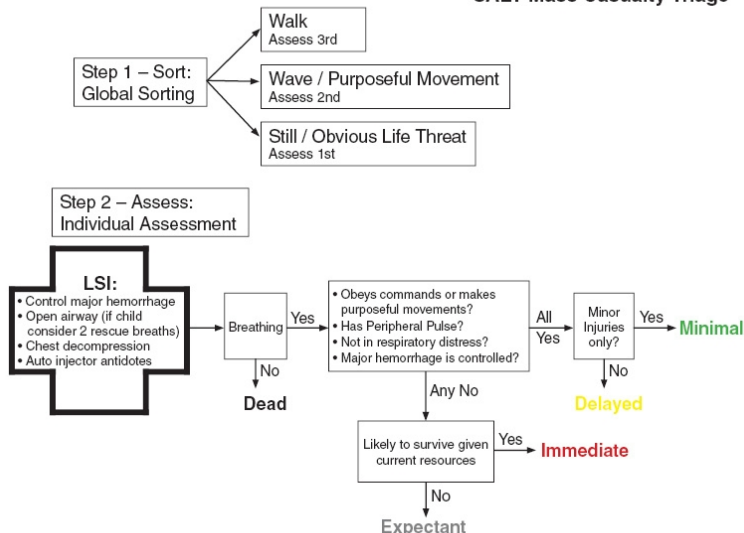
SALT Mass Casualty Triage

Step 1 – Sort: Global Sorting

Walk
Assess 3rd

Wave / Purposeful Movement
Assess 2nd

Still / Obvious Life Threat
Assess 1st

Step 2 – Assess: Individual Assessment

LSI:
• Control major hemorrhage
• Open airway (if child consider 2 rescue breaths)
• Chest decompression
• Auto injector antidotes

Breathing

Yes

No

Dead

• Obeys commands or makes purposeful movements?
• Has Peripheral Pulse?
• Not in respiratory distress?
• Major hemorrhage is controlled?

All Yes

Minor Injuries only?

Yes

Minimal

No

Delayed

Any No

Likely to survive given current resources

Yes

Immediate

No

Expectant